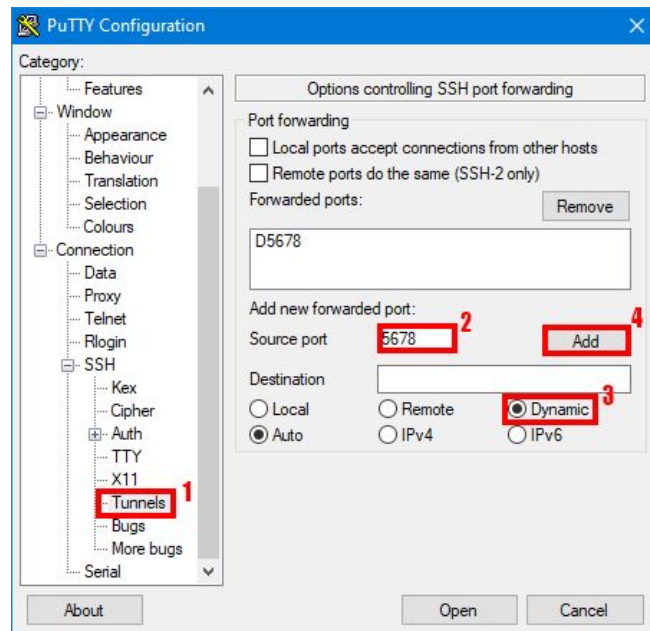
PuTTY Configuration

Category:

Features
Window
Appearance
Behaviour
Translation
Selection
Colours
Connection
Data
Proxy
Telnet
Rlogin
SSH
Kex
Cipher
Auth
TTY
X11
Tunnels 1
Bugs
More bugs
Serial

Options controlling SSH port forwarding

Port forwarding
Local ports accept connections from other hosts
Remote ports do the same (SSH-2 only)
Forwarded ports:
Remove

D5678

Add new forwarded port:
Source port 5678 2
Add 4
Destination
Local
Remote
Dynamic 3
Auto
IPv4
IPv6

About
Open
Cancel